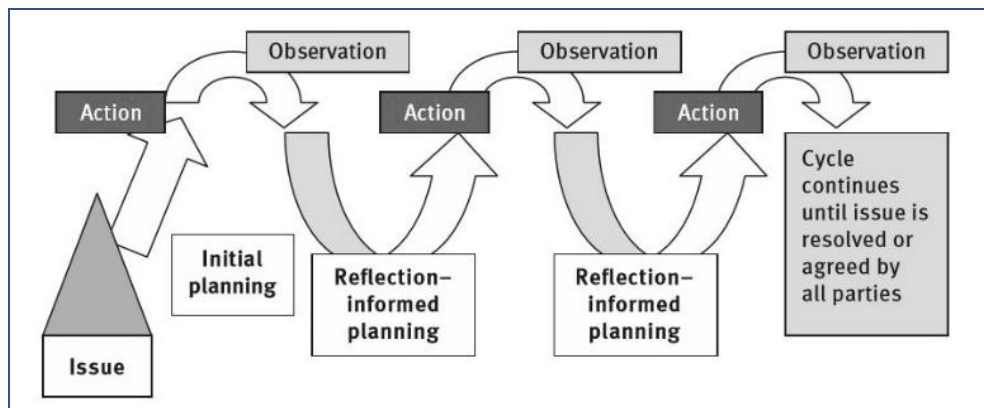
Observation

Observation

Observation

Action

Action

Action

Cycle continues until issue is resolved or agreed by all parties

Initial planning

Reflection–informed planning

Reflection–informed planning

Issue